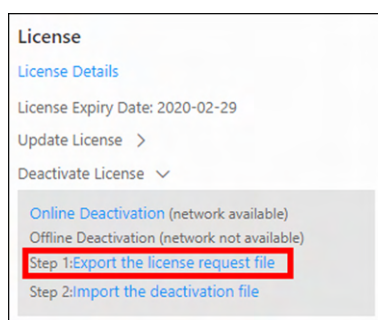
License

License Details

License Expiry Date: 2020-02-29

Update License >

Deactivate License ∨

Online Deactivation (network available)

Offline Deactivation (network not available)

Step 1:Export the license request file

Step 2:Import the deactivation file